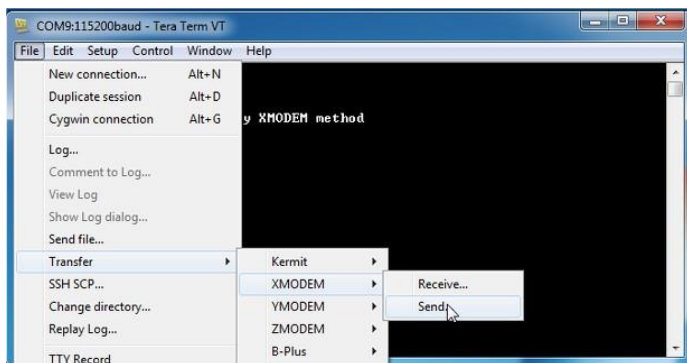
COM9:115200baud - Tera Term VT

File Edit Setup Control Window Help

New connection... Alt+N
Duplicate session Alt+D
Cygwin connection Alt+G
Log...
Comment to Log...
View Log
Show Log dialog...
Send file...
Transfer
SSH SCP...
Change directory...
Replay Log...
TTY Record

y XMODEM method

Kermit
XMODEM
YMODEM
ZMODEM
B-Plus

Receive...
Send...